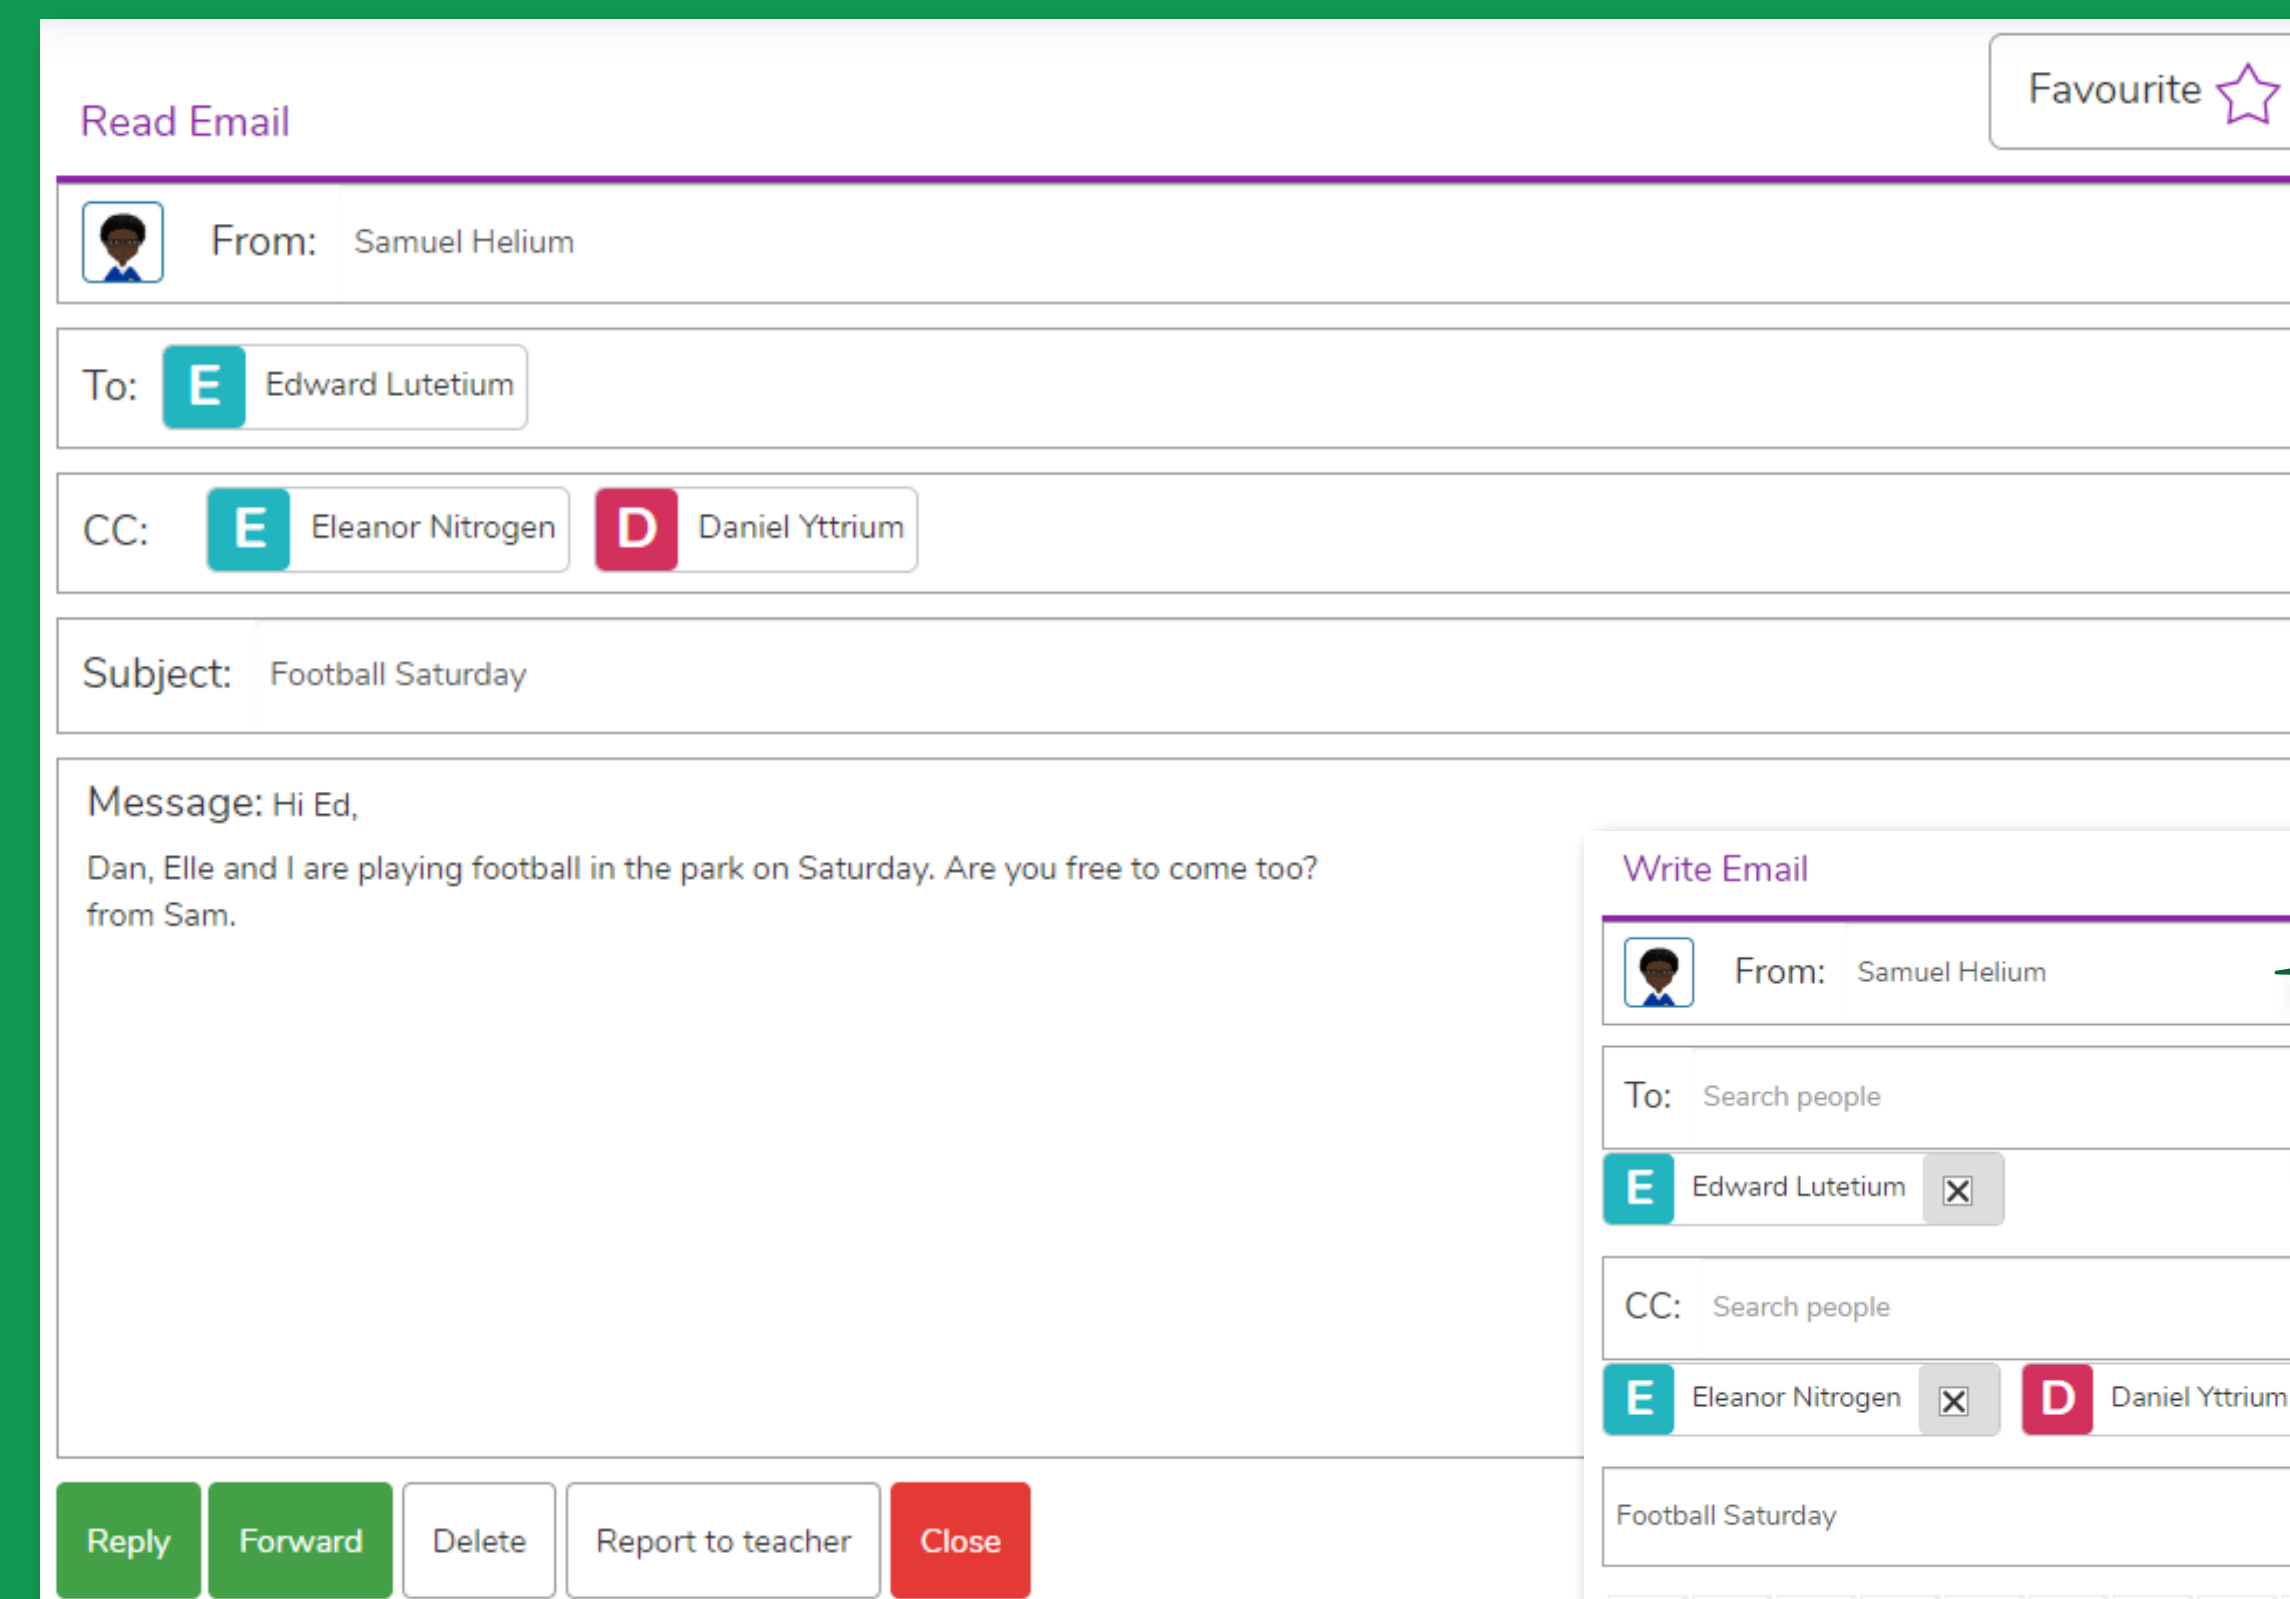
Read Email

Favourite

From: Samuel Helium

To: E Edward Lutetium

CC: E Eleanor Nitrogen D Daniel Yttrium

Subject: Football Saturday

Message: Hi Ed,

Dan, Elle and I are playing football in the park on Saturday. Are you free to come too?
from Sam.

Write Email

From: Samuel Helium

To: Search people

E Edward Lutetium

CC: Search people

E Eleanor Nitrogen D Daniel Yttrium

Football Saturday

Reply Forward Delete Report to teacher Close